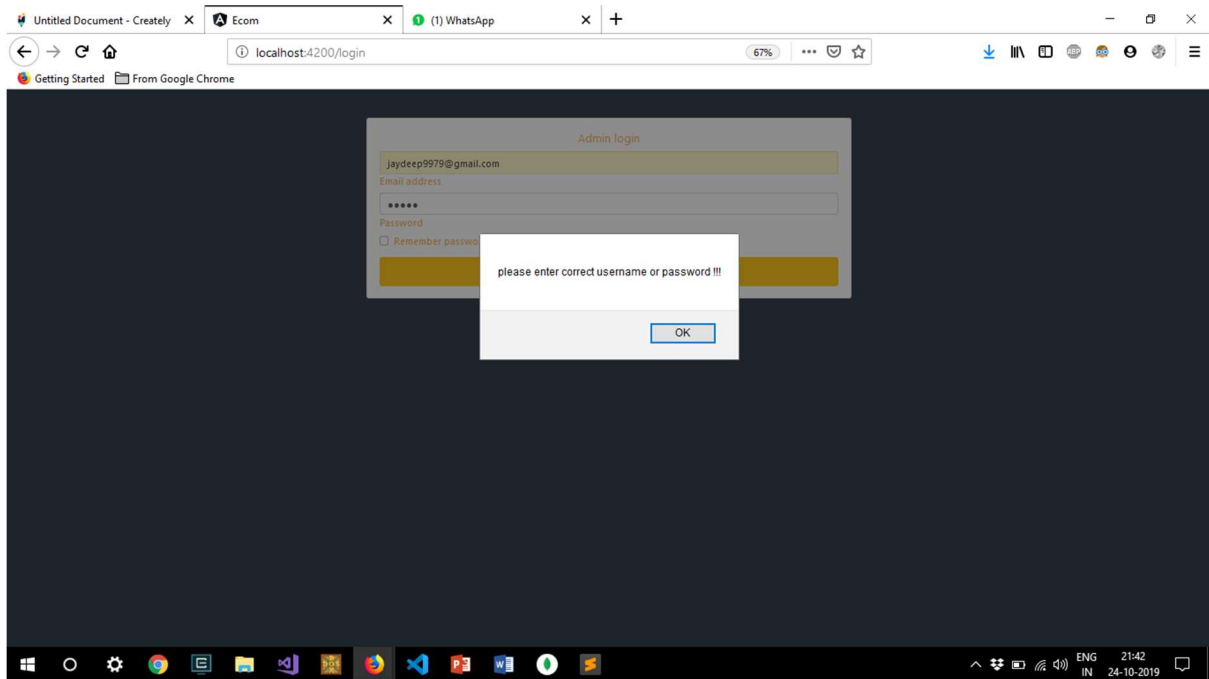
Untitled Document - Creately
Ecom
(1) WhatsApp
localhost:4200/login
67%
Getting Started
From Google Chrome

Admin login
jaydeep9979@gmail.com
Email address
•••••
Password
Remember passwo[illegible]

please enter correct username or password !!!
OK

ENG
IN
21:42
24-10-2019